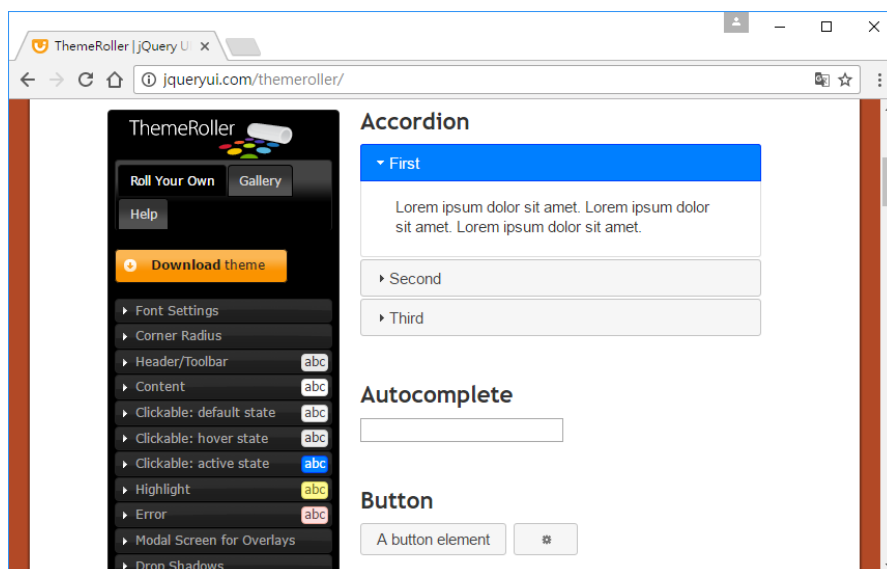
ThemeRoller | jQuery U ×

jqueryui.com/themeroller/

ThemeRoller

Roll Your Own
Gallery
Help

Download theme

Font Settings
Corner Radius
Header/Toolbar abc
Content abc
Clickable: default state abc
Clickable: hover state abc
Clickable: active state abc
Highlight abc
Error abc
Modal Screen for Overlays
Drop Shadows

Accordion

First

Lorem ipsum dolor sit amet. Lorem ipsum dolor sit amet. Lorem ipsum dolor sit amet.

Second

Third

Autocomplete

Button

A button element